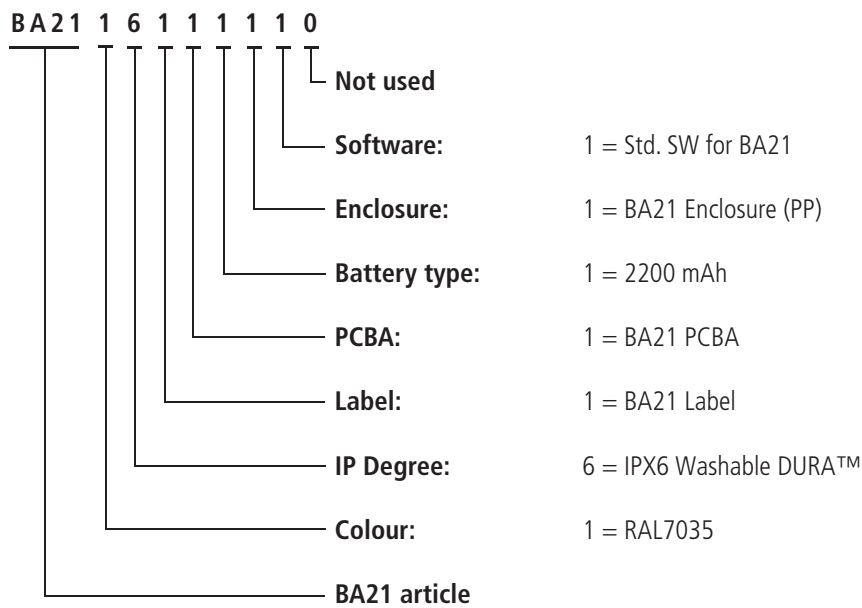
BA21 1 6 1 1 1 1 1 0

Not used

Software: 1 = Std. SW for BA21

Enclosure: 1 = BA21 Enclosure (PP)

Battery type: 1 = 2200 mAh

PCBA: 1 = BA21 PCBA

Label: 1 = BA21 Label

IP Degree: 6 = IPX6 Washable DURA™

Colour: 1 = RAL7035

BA21 article